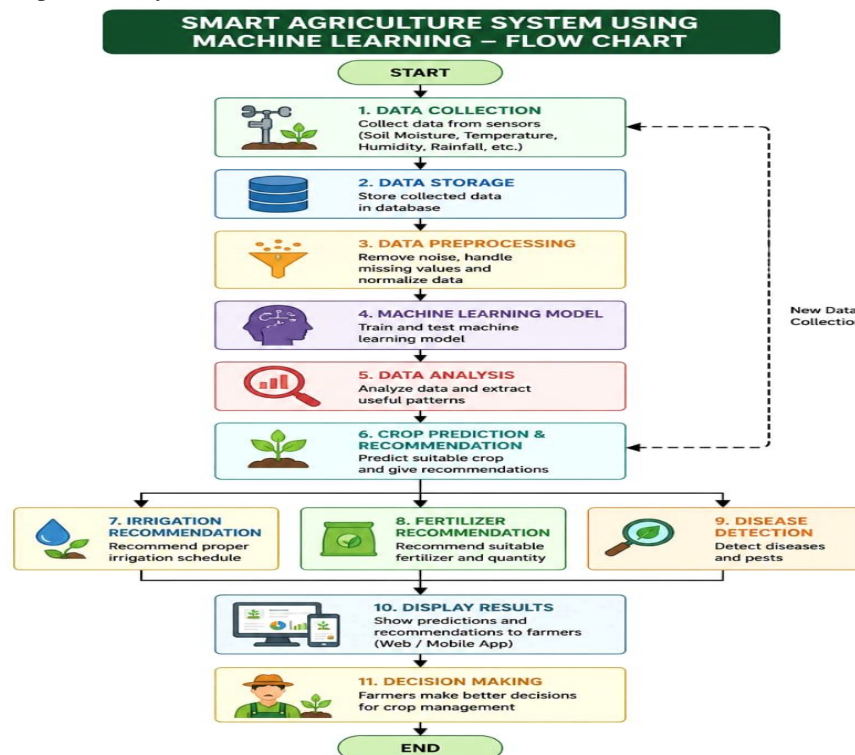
SMART AGRICULTURE SYSTEM USING MACHINE LEARNING – FLOW CHART

START

1. DATA COLLECTION
Collect data from sensors (Soil Moisture, Temperature, Humidity, Rainfall, etc.)

2. DATA STORAGE
Store collected data in database

3. DATA PREPROCESSING
Remove noise, handle missing values and normalize data

4. MACHINE LEARNING MODEL
Train and test machine learning model

5. DATA ANALYSIS
Analyze data and extract useful patterns

6. CROP PREDICTION & RECOMMENDATION
Predict suitable crop and give recommendations

New Data Collection

7. IRRIGATION RECOMMENDATION
Recommend proper irrigation schedule

8. FERTILIZER RECOMMENDATION
Recommend suitable fertilizer and quantity

9. DISEASE DETECTION
Detect diseases and pests

10. DISPLAY RESULTS
Show predictions and recommendations to farmers (Web / Mobile App)

11. DECISION MAKING
Farmers make better decisions for crop management

END